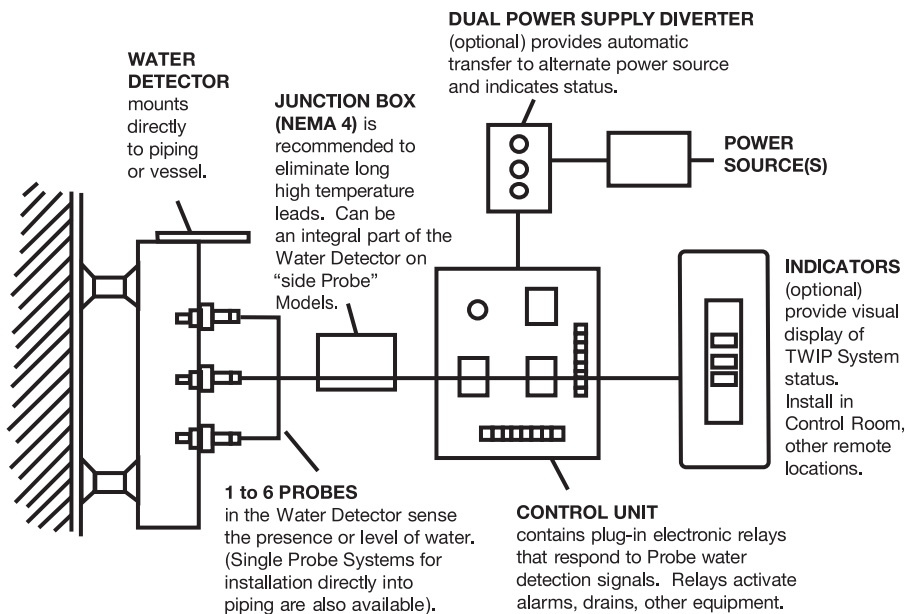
DUAL POWER SUPPLY DIVERTER
(optional) provides automatic transfer to alternate power source and indicates status.

WATER DETECTOR
mounts directly to piping or vessel.

JUNCTION BOX (NEMA 4) is recommended to eliminate long high temperature leads. Can be an integral part of the Water Detector on "side Probe" Models.

POWER SOURCE(S)

INDICATORS
(optional) provide visual display of TWIP System status. Install in Control Room, other remote locations.

1 to 6 PROBES
in the Water Detector sense the presence or level of water. (Single Probe Systems for installation directly into piping are also available).

CONTROL UNIT
contains plug-in electronic relays that respond to Probe water detection signals. Relays activate alarms, drains, other equipment.